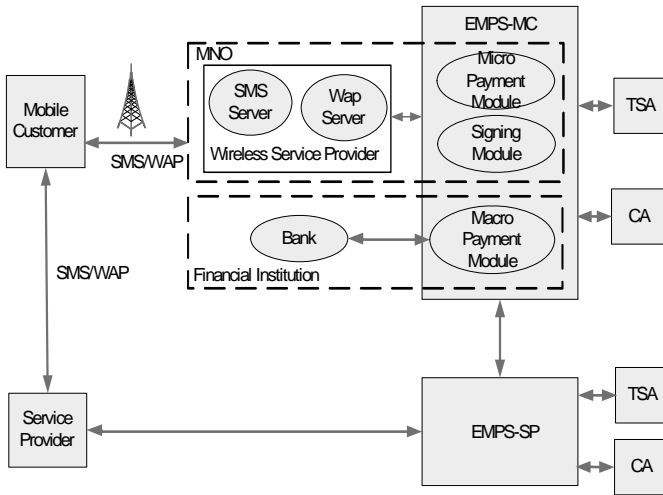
EMPS-MC

MNO

Mobile Customer

SMS Server

Wap Server

Wireless Service Provider

Micro Payment Module

Signing Module

TSA

SMS/WAP

Bank

Macro Payment Module

CA

Financial Institution

SMS/WAP

Service Provider

EMPS-SP

TSA

CA